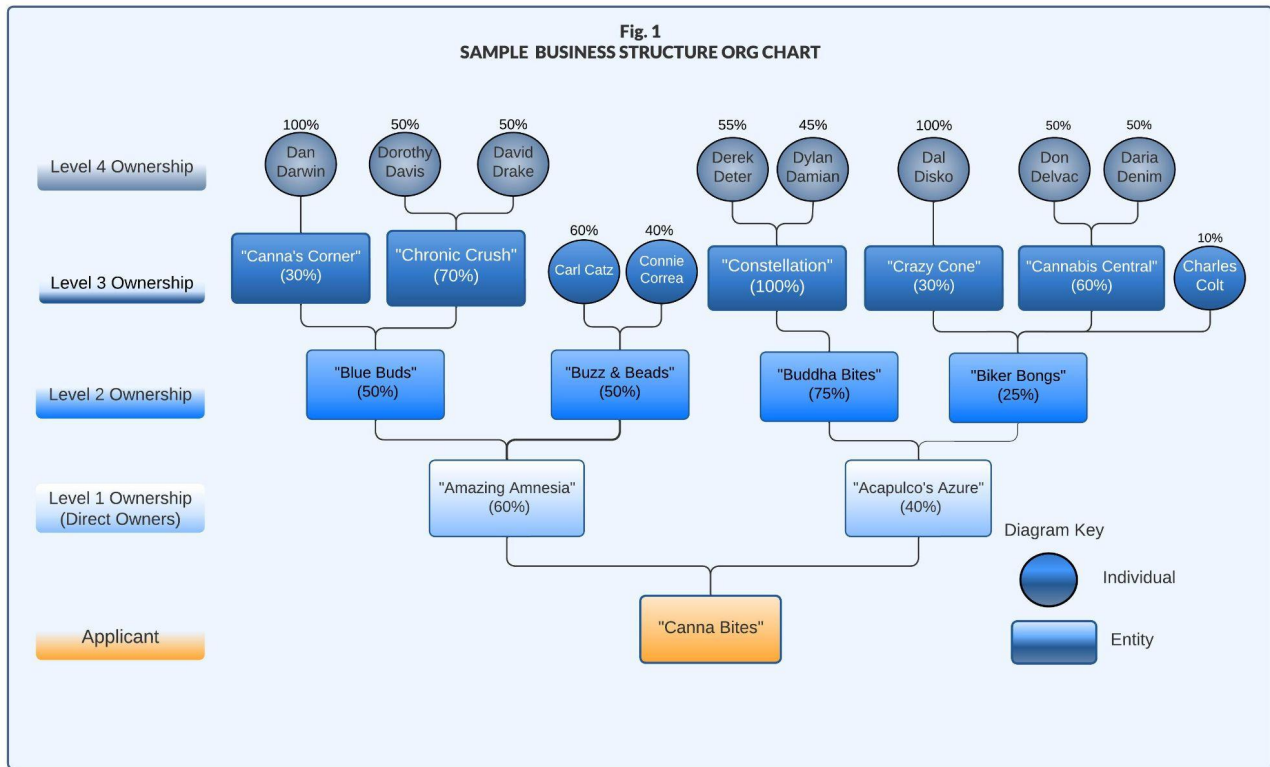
Fig. 1
SAMPLE BUSINESS STRUCTURE ORG CHART

Level 4 Ownership

100%
Dan Darwin

50%
Dorothy Davis

50%
David Drake

55%
Derek Deter

45%
Dylan Damian

100%
Dal Disko

50%
Don Delvac

50%
Daria Denim

Level 3 Ownership

"Canna's Corner" (30%)

"Chronic Crush" (70%)

60%
Carl Catz

40%
Connie Correa

"Constellation" (100%)

"Crazy Cone" (30%)

"Cannabis Central" (60%)

10%
Charles Colt

Level 2 Ownership

"Blue Buds" (50%)

"Buzz & Beads" (50%)

"Buddha Bites" (75%)

"Biker Bongs" (25%)

Level 1 Ownership (Direct Owners)

"Amazing Amnesia" (60%)

"Acapulco's Azure" (40%)

Diagram Key

Individual

Entity

Applicant

"Canna Bites"